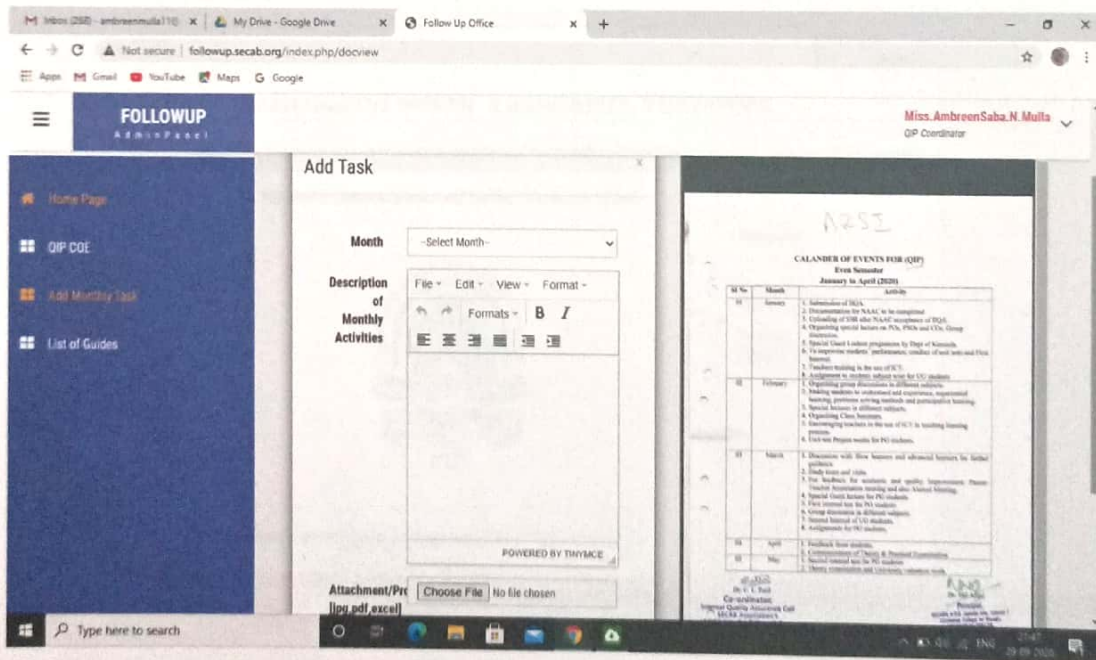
M Inbox (258) - ambreenmulla11@ ×
My Drive - Google Drive ×
Follow Up Office ×
+

Not secure | followup.secab.org/index.php/docview

Apps Gmail YouTube Maps Google

FOLLOWUP
AdminPanel

Miss.AmbreenSaba.N.Mulla
QIP Coordinator

Home Page
QIP COE
Add Monthly Task
List of Guides

Add Task

Month
-Select Month-

Description of Monthly Activities
File Edit View Format
Formats B I

POWERED BY TINYMCE

Attachment/Pr
[jpg,pdf,excel]
Choose File No file chosen

CALANDER OF EVENTS FOR (QIP)
Even Semester
January to April (2020)

| Sl No | Month | Activity |
|---|---|---|
| 01 | January | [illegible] |
| 02 | February | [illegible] |
| 03 | March | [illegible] |
| 04 | April | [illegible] |
| 05 | May | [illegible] |

Co-ordinator
Internal Quality Assurance Cell
SECAB Association's

Principal

Type here to search

ENG